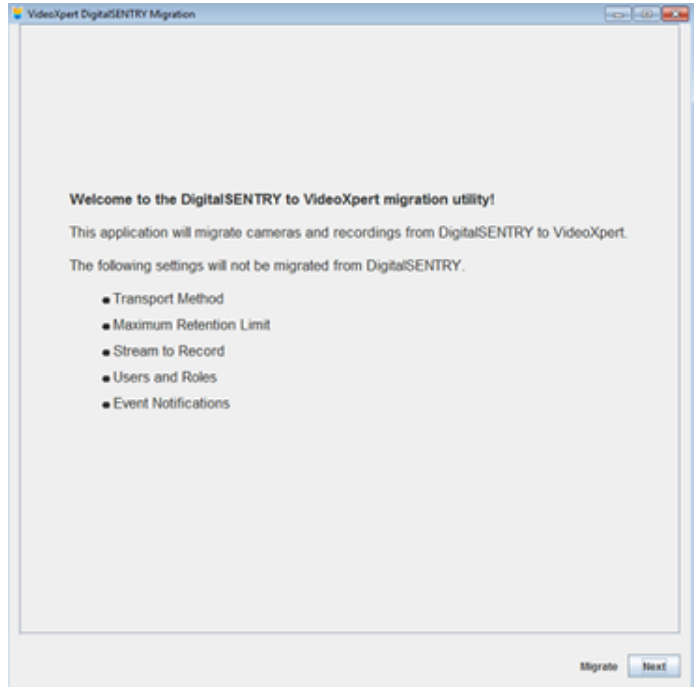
VideoXpert DigitalSENTRY Migration

Welcome to the DigitalSENTRY to VideoXpert migration utility!

This application will migrate cameras and recordings from DigitalSENTRY to VideoXpert.

The following settings will not be migrated from DigitalSENTRY.

- Transport Method
- Maximum Retention Limit
- Stream to Record
- Users and Roles
- Event Notifications

Migrate
Next